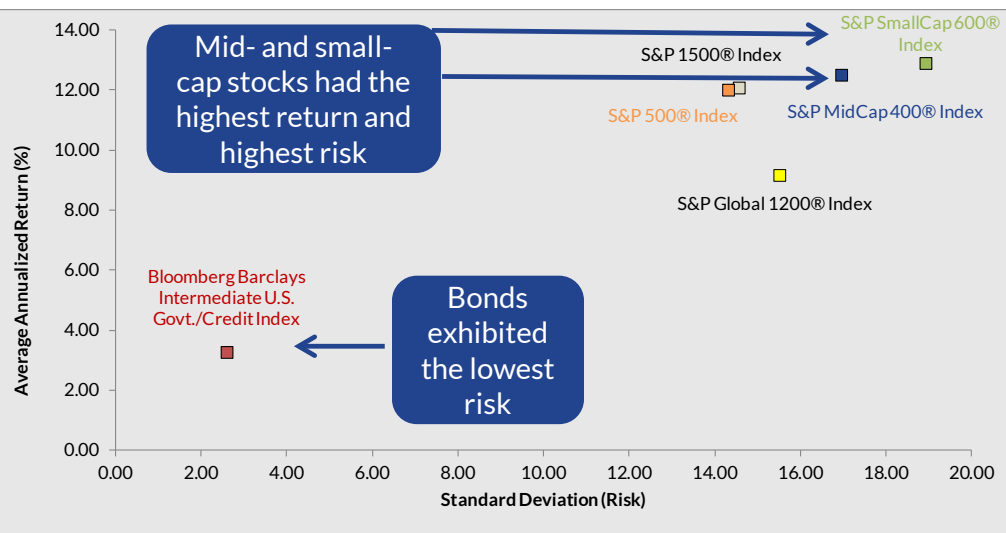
Mid- and small-cap stocks had the highest return and highest risk

S&P SmallCap 600® Index

S&P 1500® Index

S&P 500® Index

S&P MidCap 400® Index

S&P Global 1200® Index

Bloomberg Barclays Intermediate U.S. Govt./Credit Index

Bonds exhibited the lowest risk

Average Annualized Return (%)

14.00
12.00
10.00
8.00
6.00
4.00
2.00
0.00

0.00 2.00 4.00 6.00 8.00 10.00 12.00 14.00 16.00 18.00 20.00

Standard Deviation (Risk)